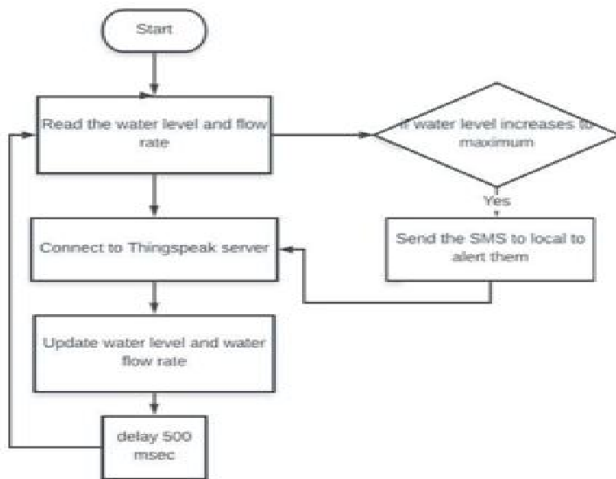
Start

Read the water level and flow rate

If water level increases to maximum

Yes

Send the SMS to local to alert them

Connect to Thingspeak server

Update water level and water flow rate

delay 500 msec